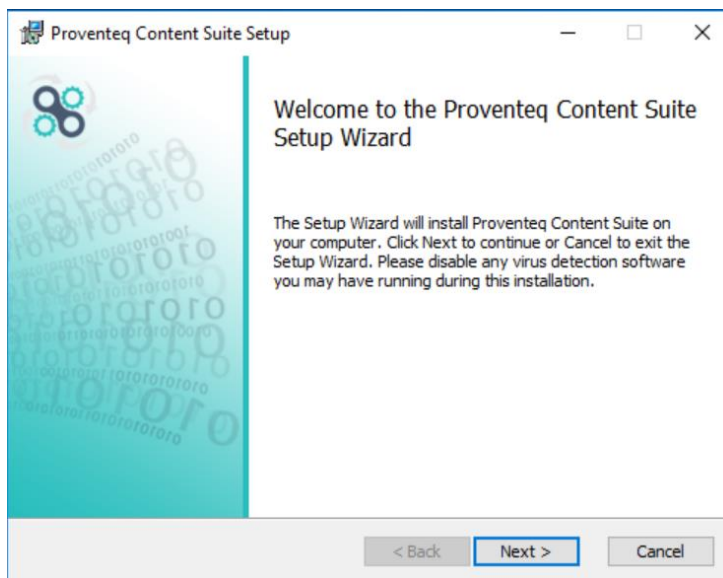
Proventeq Content Suite Setup

Welcome to the Proventeq Content Suite Setup Wizard

The Setup Wizard will install Proventeq Content Suite on your computer. Click Next to continue or Cancel to exit the Setup Wizard. Please disable any virus detection software you may have running during this installation.

< Back
Next >
Cancel